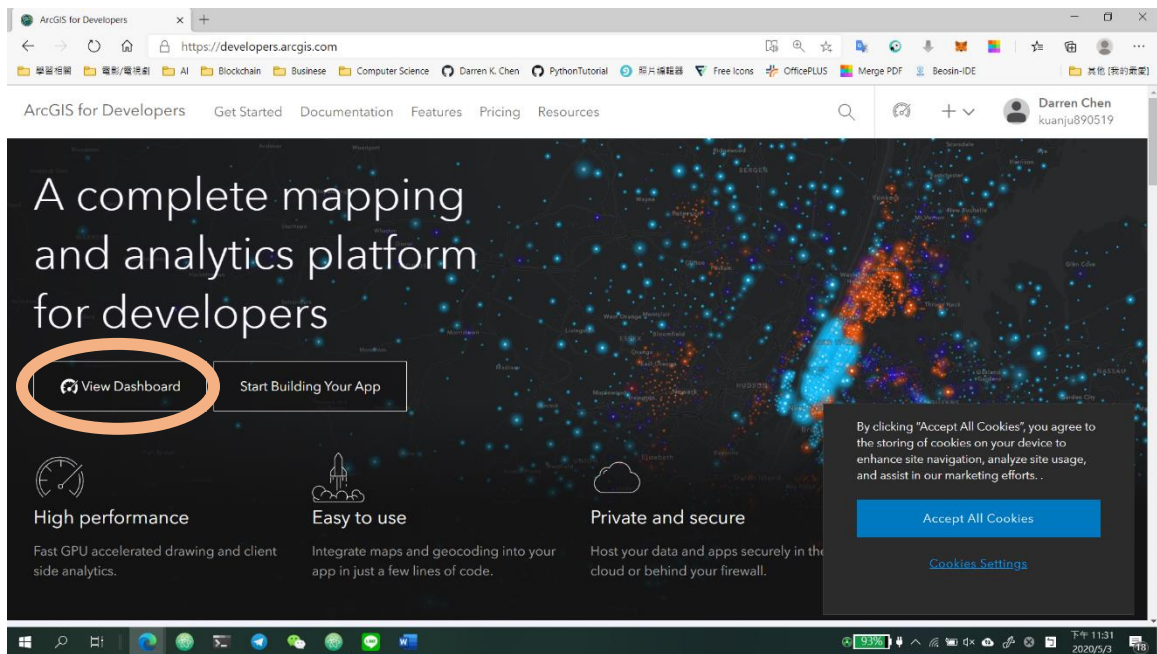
ArcGIS for Developers

https://developers.arcgis.com

學習相關 電影/電視劇 AI Blockchain Business Computer Science Darren K. Chen PythonTutorial 照片編輯器 Free Icons OfficePLUS Merge PDF Beosin-IDE 其他 [我的最愛]

ArcGIS for Developers Get Started Documentation Features Pricing Resources

Darren Chen
kuanju890519

A complete mapping and analytics platform for developers

View Dashboard

Start Building Your App

High performance

Fast GPU accelerated drawing and client side analytics.

Easy to use

Integrate maps and geocoding into your app in just a few lines of code.

Private and secure

Host your data and apps securely in the cloud or behind your firewall.

By clicking "Accept All Cookies", you agree to the storing of cookies on your device to enhance site navigation, analyze site usage, and assist in our marketing efforts. .

Accept All Cookies

Cookies Settings

93%

下午 11:31
2020/5/3

18